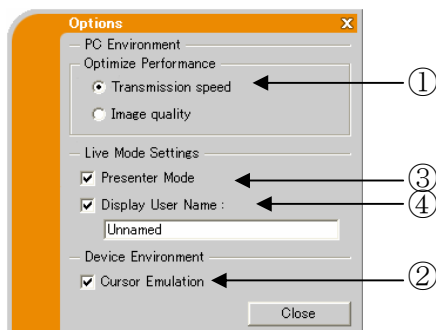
Options

X

PC Environment

Optimize Performance

Transmission speed

Image quality

Live Mode Settings

Presenter Mode

Display User Name :

Unnamed

Device Environment

Cursor Emulation

Close

①

③

④

②